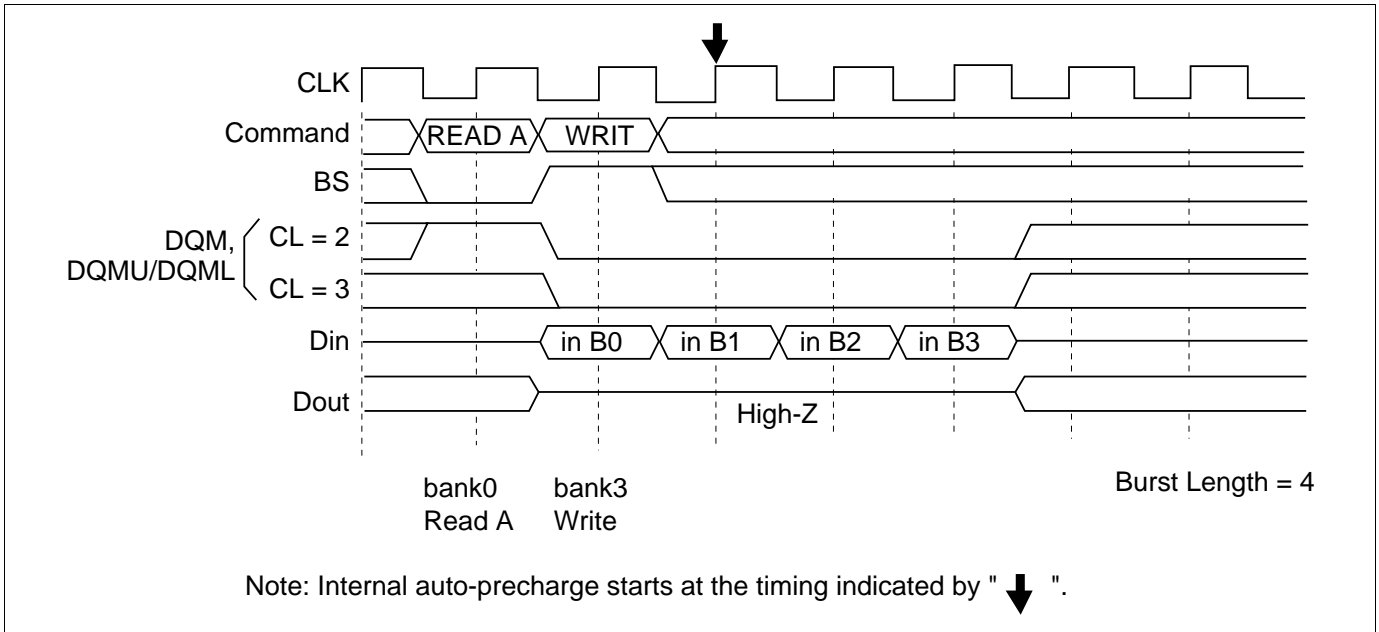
CLK

Command READ A WRIT

BS

DQM, DQMU/DQML CL = 2

CL = 3

Din in B0 in B1 in B2 in B3

Dout

High-Z

bank0 Read A

bank3 Write

Burst Length = 4

Note: Internal auto-precharge starts at the timing indicated by " ↓ ".